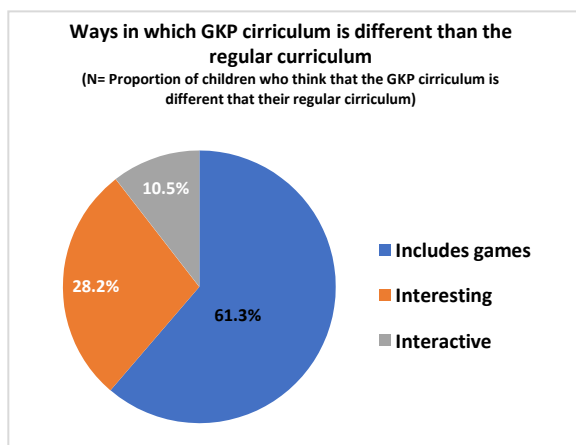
Ways in which GKP cirriculum is different than the regular curriculum
(N= Proportion of children who think that the GKP cirriculum is different that their regular cirriculum)

10.5%
28.2%
61.3%

Includes games
Interesting
Interactive